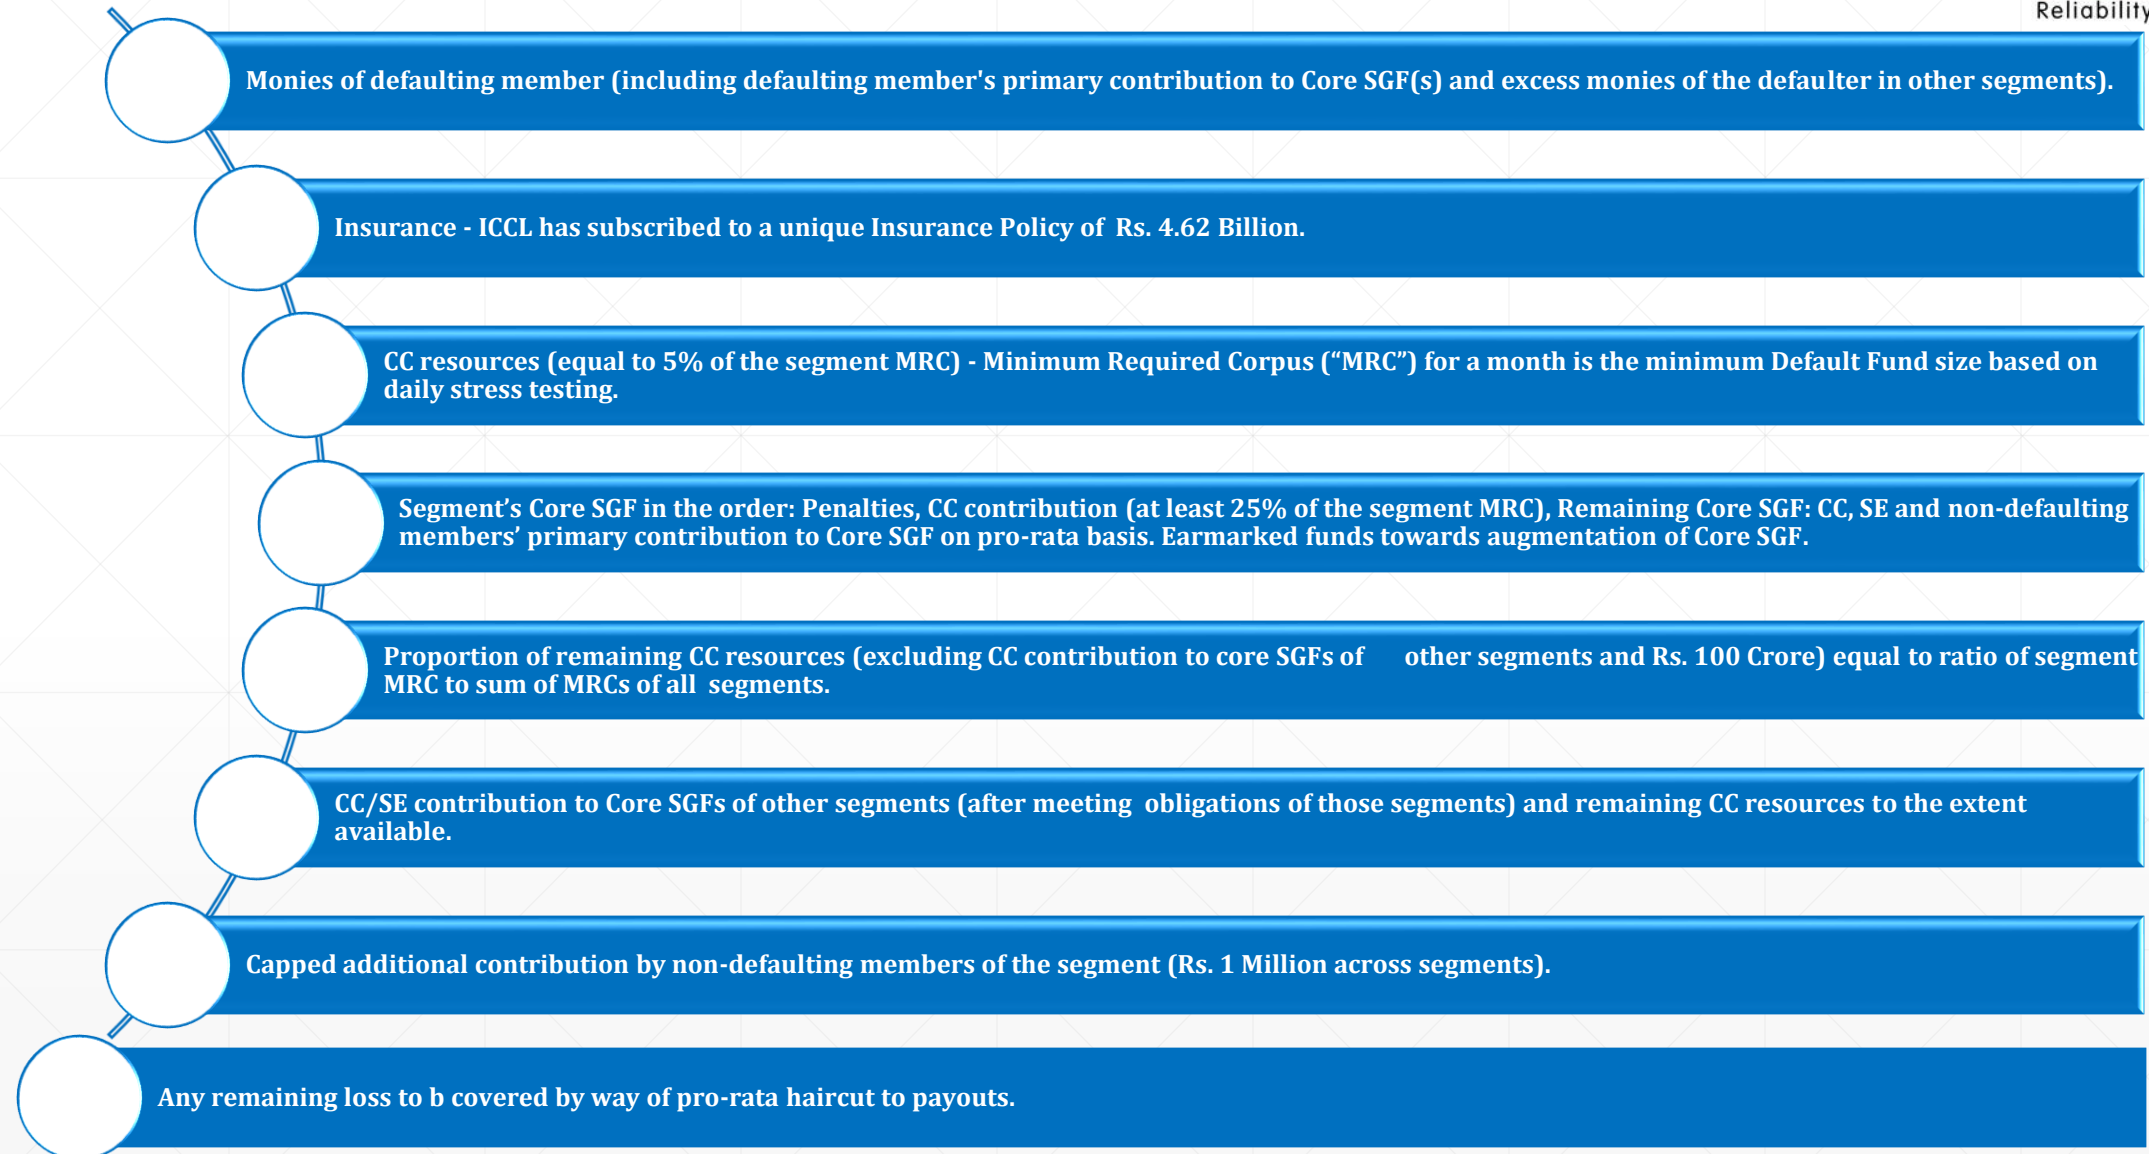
Reliability

Monies of defaulting member (including defaulting member's primary contribution to Core SGF(s) and excess monies of the defaulter in other segments).

Insurance - ICCL has subscribed to a unique Insurance Policy of Rs. 4.62 Billion.

CC resources (equal to 5% of the segment MRC) - Minimum Required Corpus (“MRC”) for a month is the minimum Default Fund size based on daily stress testing.

Segment’s Core SGF in the order: Penalties, CC contribution (at least 25% of the segment MRC), Remaining Core SGF: CC, SE and non-defaulting members’ primary contribution to Core SGF on pro-rata basis. Earmarked funds towards augmentation of Core SGF.

Proportion of remaining CC resources (excluding CC contribution to core SGFs of other segments and Rs. 100 Crore) equal to ratio of segment MRC to sum of MRCs of all segments.

CC/SE contribution to Core SGFs of other segments (after meeting obligations of those segments) and remaining CC resources to the extent available.

Capped additional contribution by non-defaulting members of the segment (Rs. 1 Million across segments).

Any remaining loss to b covered by way of pro-rata haircut to payouts.